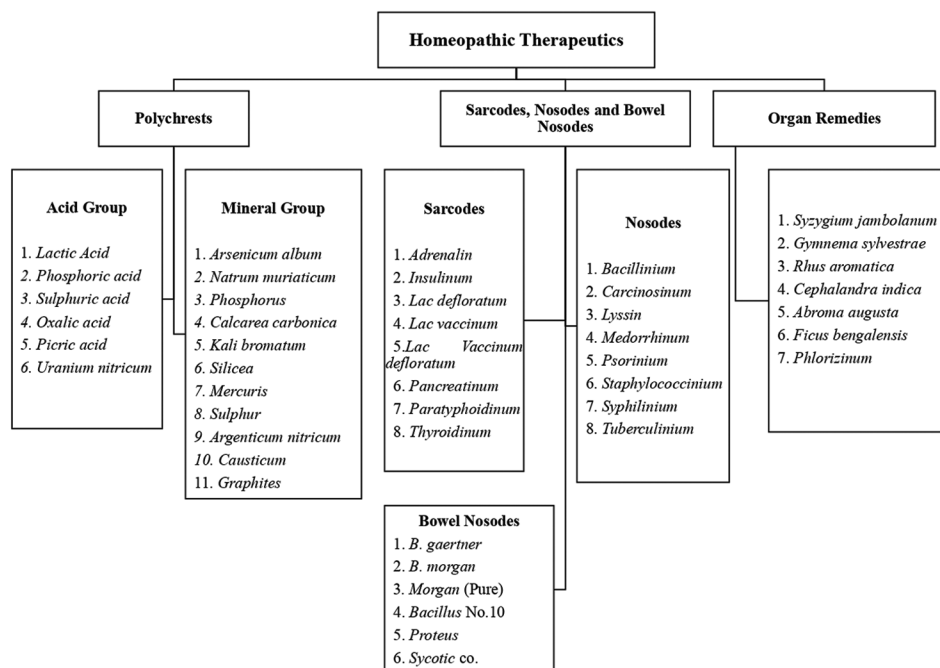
Homeopathic Therapeutics

Polychrests

Sarcodes, Nosodes and Bowel Nosodes

Organ Remedies

Acid Group

1. Lactic Acid
2. Phosphoric acid
3. Sulphuric acid
4. Oxalic acid
5. Picric acid
6. Uranium nitricum

Mineral Group

1. Arsenicum album
2. Natrum muriaticum
3. Phosphorus
4. Calcarea carbonica
5. Kali bromatum
6. Silicea
7. Mercuris
8. Sulphur
9. Argenticum nitricum
10. Causticum
11. Graphites

Sarcodes

1. Adrenalin
2. Insulinum
3. Lac defloratum
4. Lac vaccinum
5.Lac Vaccinum defloratum
6. Pancreatinum
7. Paratyphoidinum
8. Thyroidinum

Nosodes

1. Bacillinium
2. Carcinosinum
3. Lyssin
4. Medorrhinum
5. Psorinium
6. Staphylococcinium
7. Syphilinium
8. Tuberculinium

1. Syzygium jambolanum
2. Gymnema sylvestrae
3. Rhus aromatica
4. Cephalandra indica
5. Abroma augusta
6. Ficus bengalensis
7. Phlorizinum

Bowel Nosodes

1. B. gaertner
2. B. morgan
3. Morgan (Pure)
4. Bacillus No.10
5. Proteus
6. Sycotic co.